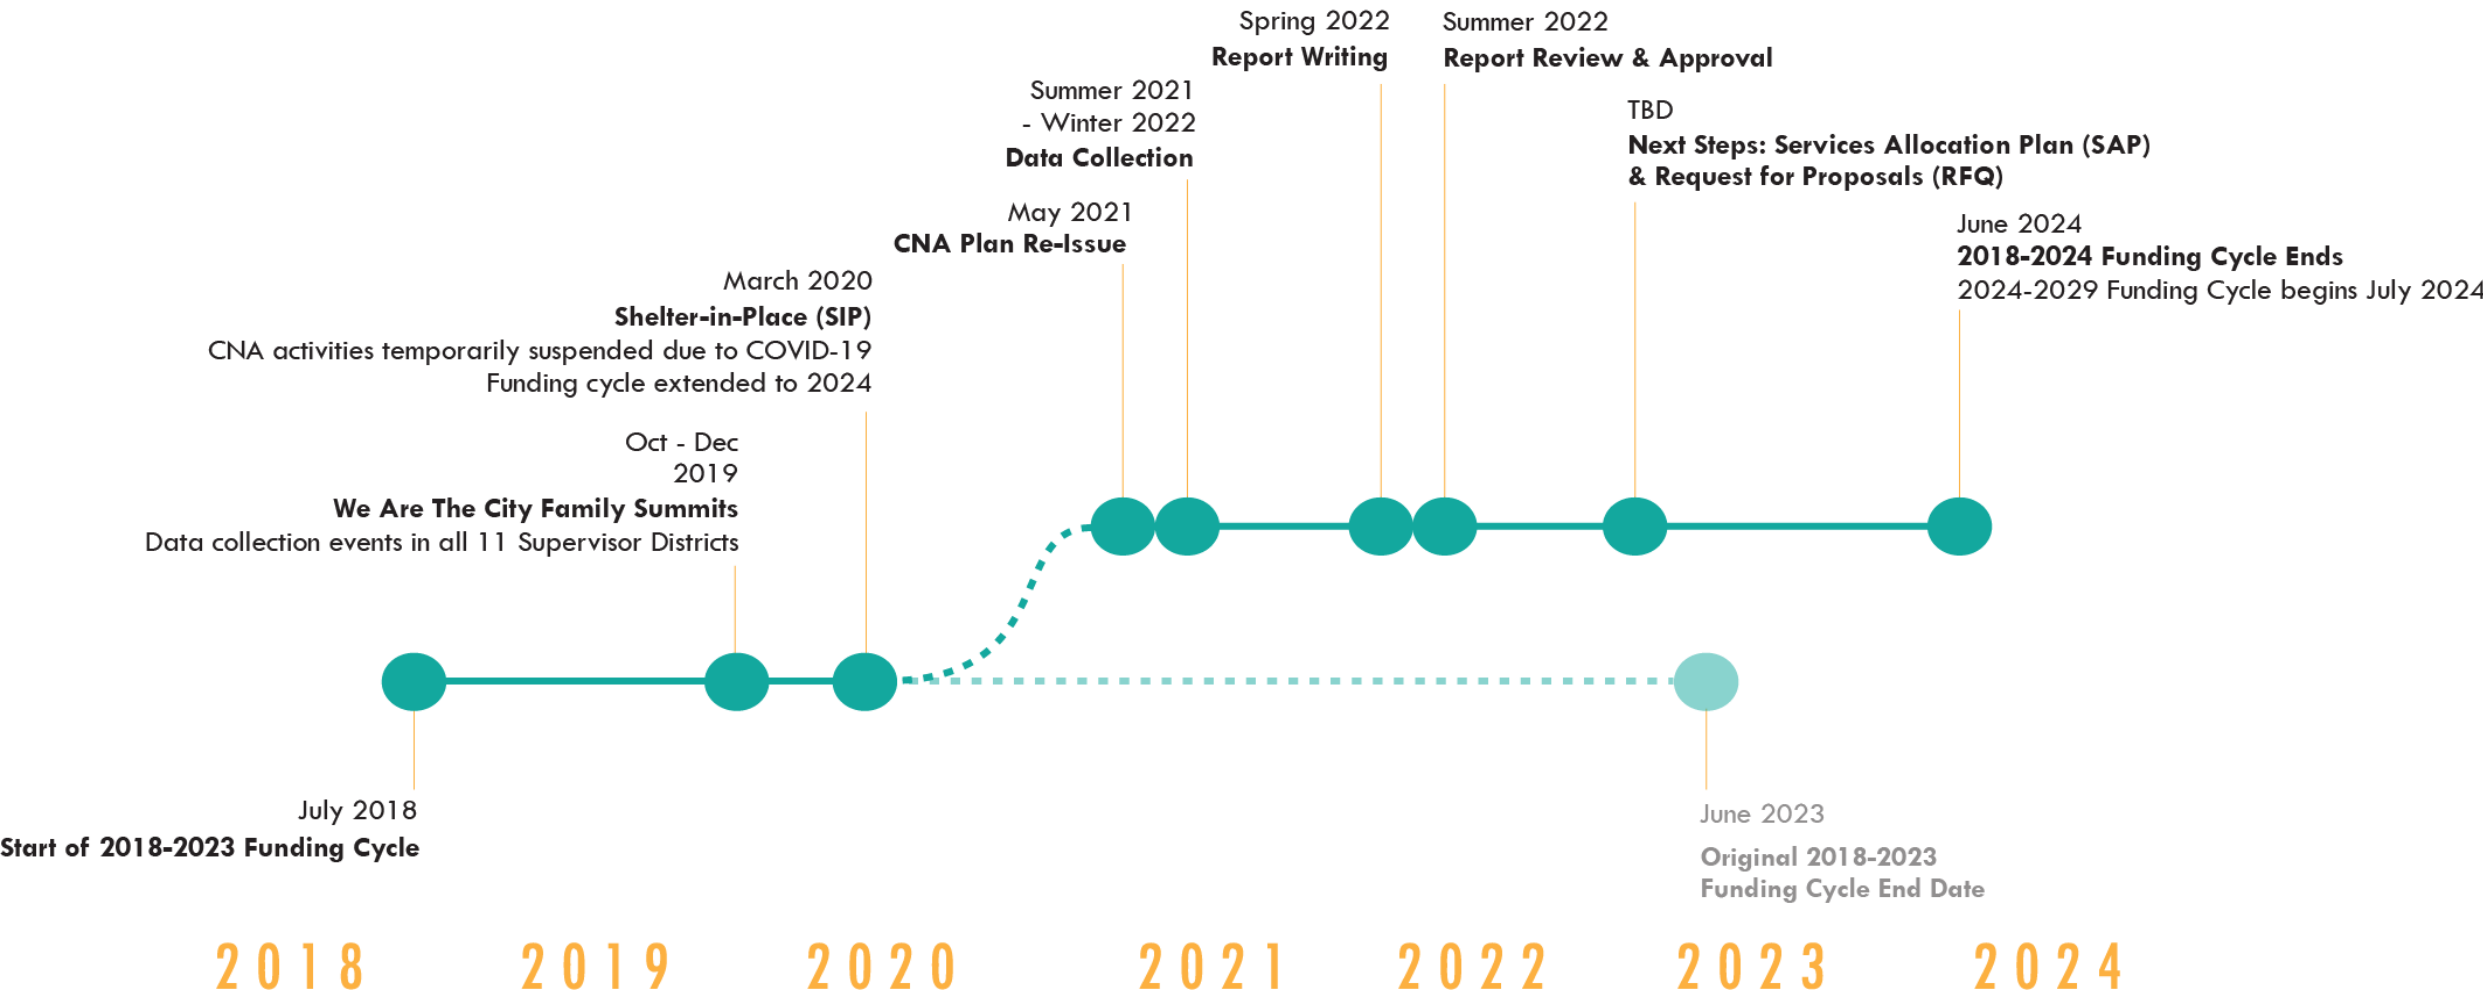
Spring 2022
**Report Writing**

Summer 2022
**Report Review & Approval**

Summer 2021 - Winter 2022
**Data Collection**

TBD
**Next Steps: Services Allocation Plan (SAP) & Request for Proposals (RFQ)**

May 2021
**CNA Plan Re-Issue**

June 2024
**2018-2024 Funding Cycle Ends**
2024-2029 Funding Cycle begins July 2024

March 2020
**Shelter-in-Place (SIP)**
CNA activities temporarily suspended due to COVID-19
Funding cycle extended to 2024

Oct - Dec 2019
**We Are The City Family Summits**
Data collection events in all 11 Supervisor Districts

July 2018
**Start of 2018-2023 Funding Cycle**

June 2023
**Original 2018-2023 Funding Cycle End Date**

2018 2019 2020 2021 2022 2023 2024